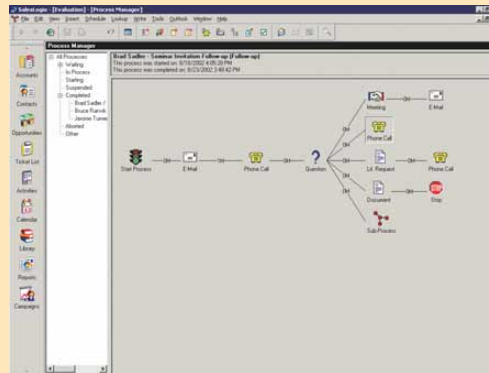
SalesLogix - [Evaluation] - [Process Manager]
File Edit View Insert Schedule Lookup Write Tools Outlook Window Help

Process Manager

Accounts
Contacts
Opportunities
Ticket List
Activities
Calendar
Library
Reports
Campaigns

All Processes
Waiting
In Process
Starting
Suspended
Completed
Brad Sadler /
Bruce Runck
Jerome Turne
Aborted
Other

Brad Sadler - Seminar Invitation Follow-up [Follow-up]
This process was started on: 8/16/2002 4:05:28 PM
This process was completed on: 8/23/2002 3:48:42 PM

Start Process
E-Mail
Phone Call
Question
Meeting
E-Mail
Phone Call
Lit. Request
Phone Call
Document
Stop
Sub-Process
OR
OR
OR
OR
OR
OR
OR
OR
OR
OR
OR